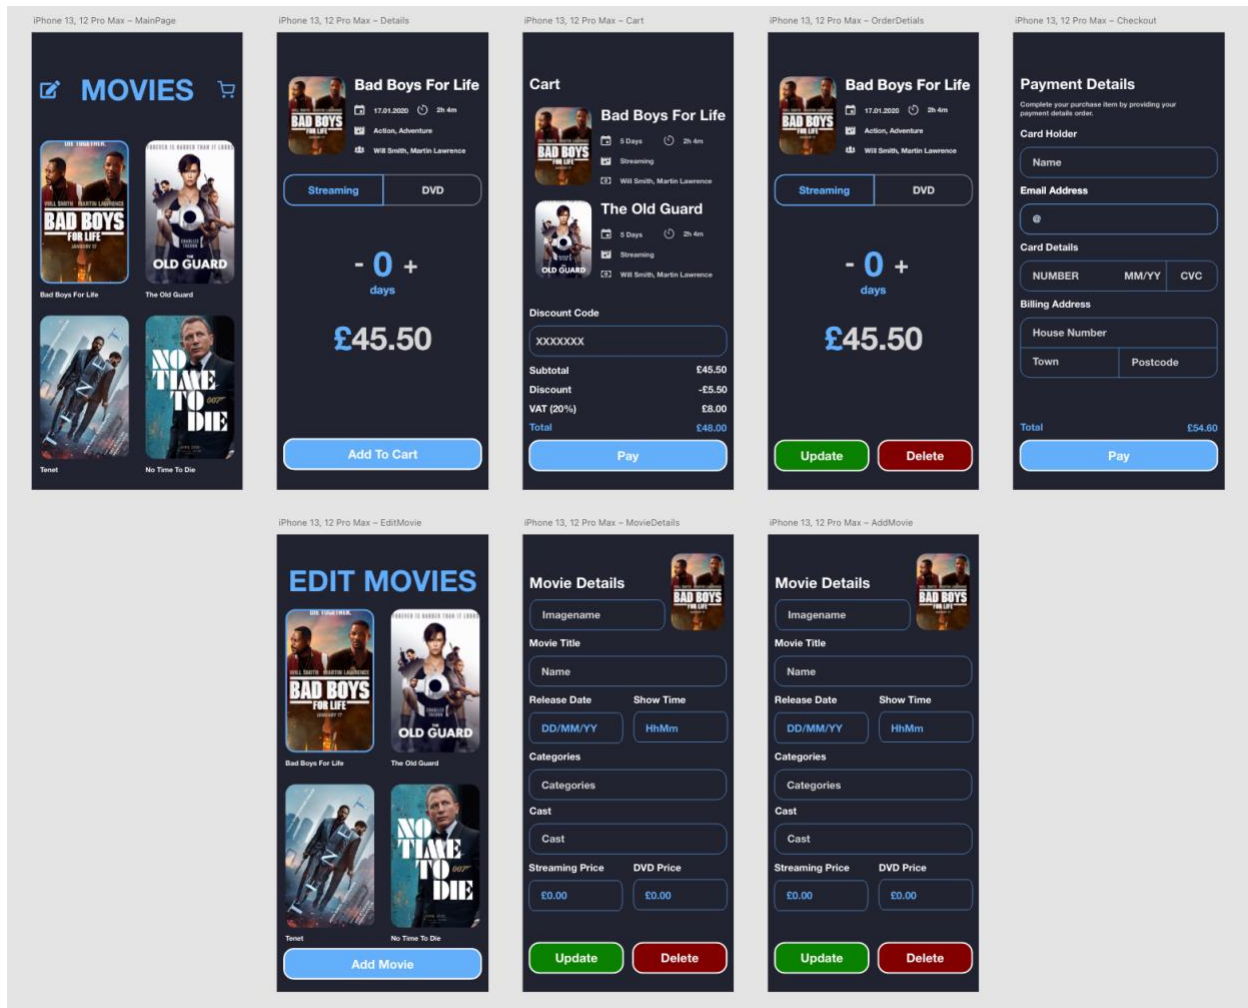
iPhone 13, 12 Pro Max – MainPage

MOVIES

BAD BOYS FOR LIFE

OLD GUARD

Bad Boys For Life

The Old Guard

NO TIME TO DIE

Tenet

No Time To Die

iPhone 13, 12 Pro Max – Details

Bad Boys For Life

17.01.2020 2h 4m

Action, Adventure

Will Smith, Martin Lawrence

Streaming DVD

- 0 +

days

£45.50

Add To Cart

iPhone 13, 12 Pro Max – Cart

Cart

Bad Boys For Life

5 Days 2h 4m

Streaming

Will Smith, Martin Lawrence

The Old Guard

5 Days 2h 4m

Streaming

Will Smith, Martin Lawrence

Discount Code

XXXXXXX

| Subtotal | £45.50 |
|---|---|
| Discount | -£5.50 |
| VAT (20%) | £8.00 |
| Total | £48.00 |

Pay

iPhone 13, 12 Pro Max – OrderDetials

Bad Boys For Life

17.01.2020 2h 4m

Action, Adventure

Will Smith, Martin Lawrence

Streaming DVD

- 0 +

days

£45.50

Update Delete

iPhone 13, 12 Pro Max – Checkout

Payment Details

Complete your purchase item by providing your payment details order.

Card Holder

Name

Email Address

@

Card Details

NUMBER MM/YY CVC

Billing Address

House Number

Town Postcode

Total £54.60

Pay

iPhone 13, 12 Pro Max – EditMovie

EDIT MOVIES

BAD BOYS FOR LIFE

OLD GUARD

Bad Boys For Life

The Old Guard

NO TIME TO DIE

Tenet

No Time To Die

Add Movie

iPhone 13, 12 Pro Max – MovieDetails

Movie Details

Imagename

Movie Title

Name

Release Date Show Time

DD/MM/YY HhMm

Categories

Categories

Cast

Cast

Streaming Price DVD Price

£0.00 £0.00

Update Delete

iPhone 13, 12 Pro Max – AddMovie

Movie Details

Imagename

Movie Title

Name

Release Date Show Time

DD/MM/YY HhMm

Categories

Categories

Cast

Cast

Streaming Price DVD Price

£0.00 £0.00

Update Delete